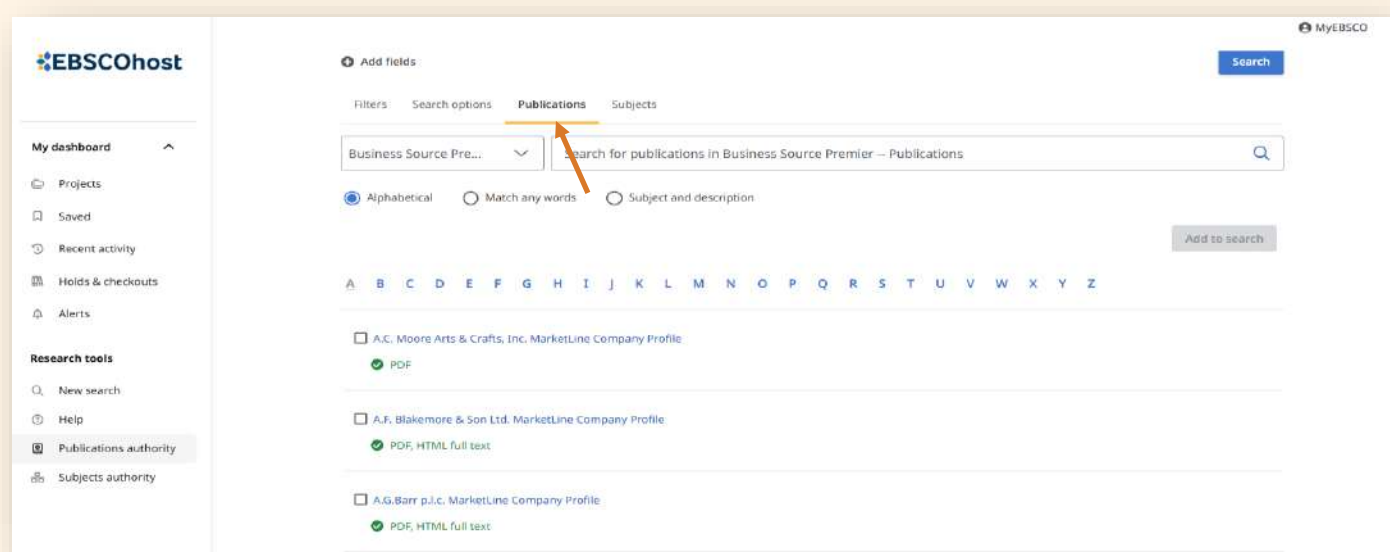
MyEBSCO

EBSCOhost

My dashboard

Projects

Saved

Recent activity

Holds & checkouts

Alerts

Research tools

New search

Help

Publications authority

Subjects authority

Add fields

Search

Filters Search options Publications Subjects

Business Source Pre...

Search for publications in Business Source Premier – Publications

Alphabetical Match any words Subject and description

Add to search

A B C D E F G H I J K L M N O P Q R S T U V W X Y Z

A.C. Moore Arts & Crafts, Inc. MarketLine Company Profile

PDF

A.F. Blakemore & Son Ltd. MarketLine Company Profile

PDF, HTML full text

A.G.Barr p.l.c. MarketLine Company Profile

PDF, HTML full text